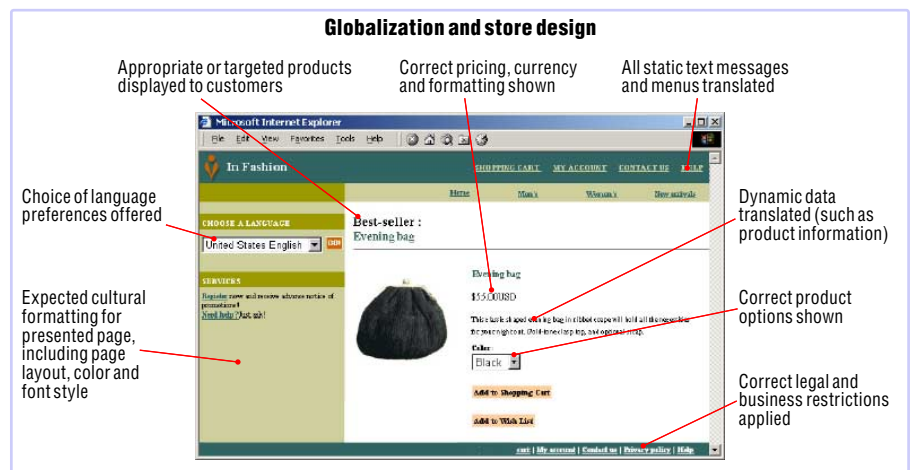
Globalization and store design

Appropriate or targeted products displayed to customers

Correct pricing, currency and formatting shown

All static text messages and menus translated

Microsoft Internet Explorer

File Edit View Favorites Tools Help

In Fashion

SHOPPING CART MY ACCOUNT CONTACT US HELP

Home Men's Women's New arrivals

Choice of language preferences offered

CHOOSE A LANGUAGE

United States English

GO

Best-seller :
Evening bag

Dynamic data translated (such as product information)

SERVICES

Register now and receive advance notice of promotions!
Need help? Just ask!

Expected cultural formatting for presented page, including page layout, color and font style

Evening bag

$55.00USD

This knit shaped evening bag in ribbed crepe will hold all the essentials for your night out. Gold-tone clasp top, and optional strap.

Correct product options shown

Color:
Black

Add to Shopping Cart

Add to Wish List

Correct legal and business restrictions applied

cart | My account | Contact us | Privacy policy | Help